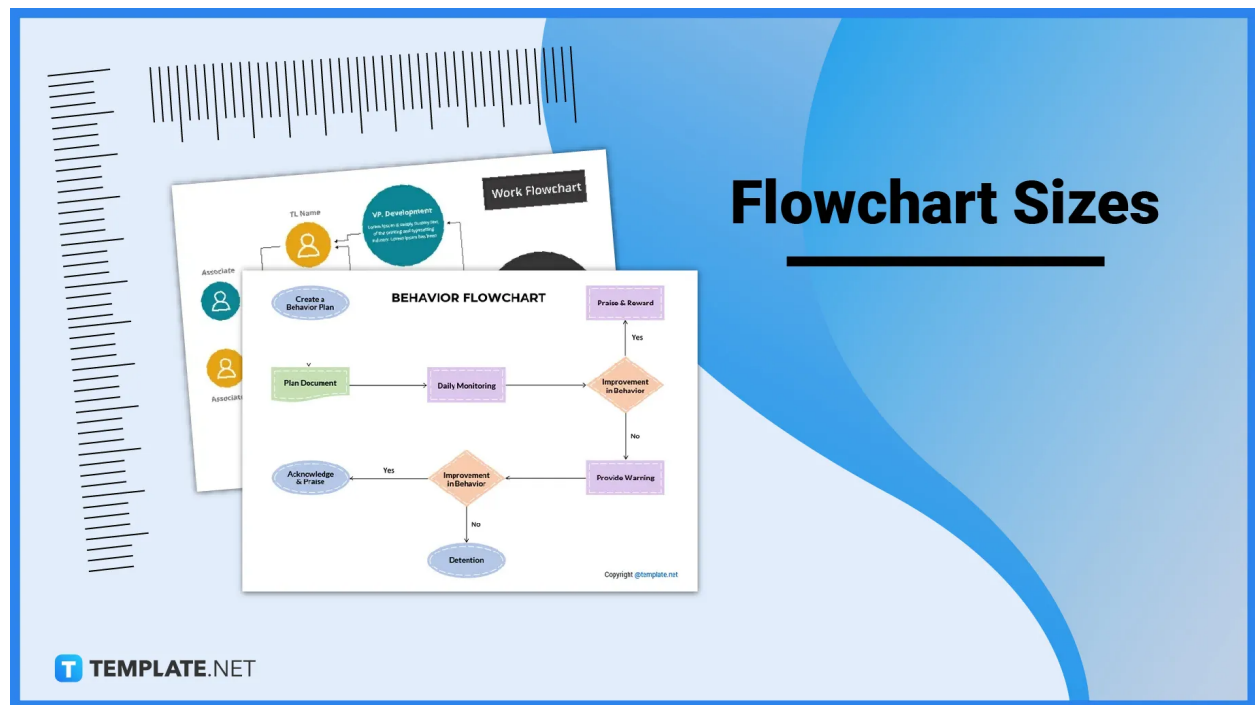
Work Flowchart

TL Name

VP. Development

Lorem Ipsum is simply dummy text of the printing and typesetting industry. Lorem Ipsum has been

Associate

Associate

BEHAVIOR FLOWCHART

Create a Behavior Plan

Praise & Reward

Yes

Plan Document

Daily Monitoring

Improvement in Behavior

No

Acknowledge & Praise

Yes

Improvement in Behavior

Provide Warning

No

Detention

Copyright @template.net

Flowchart Sizes

TEMPLATE.NET